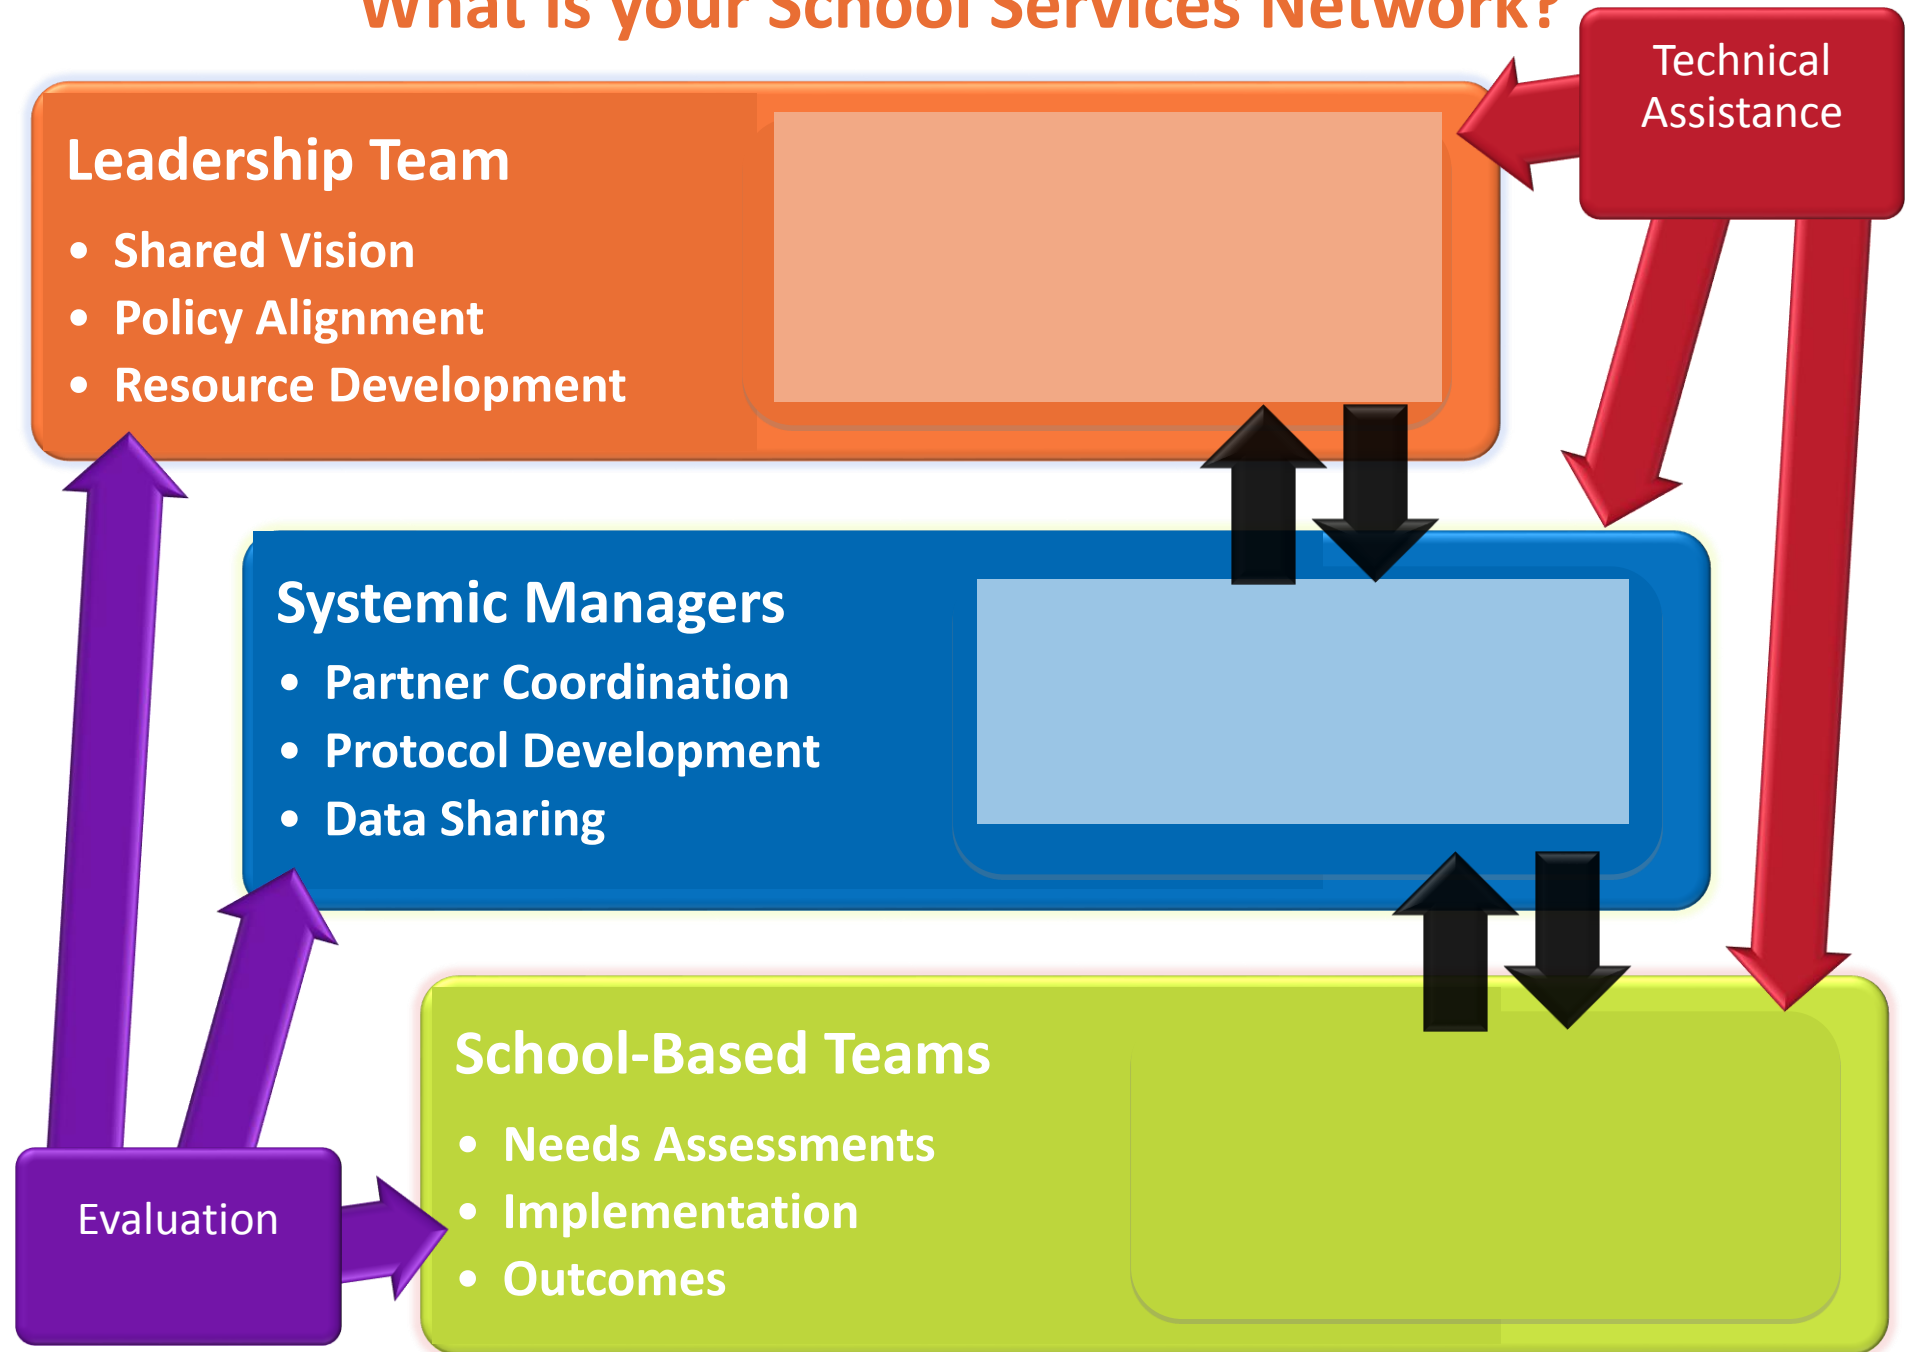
What is your School Services Network?

Technical Assistance

Leadership Team
- Shared Vision
- Policy Alignment
- Resource Development

Systemic Managers
- Partner Coordination
- Protocol Development
- Data Sharing

School-Based Teams
- Needs Assessments
- Implementation
- Outcomes

Evaluation